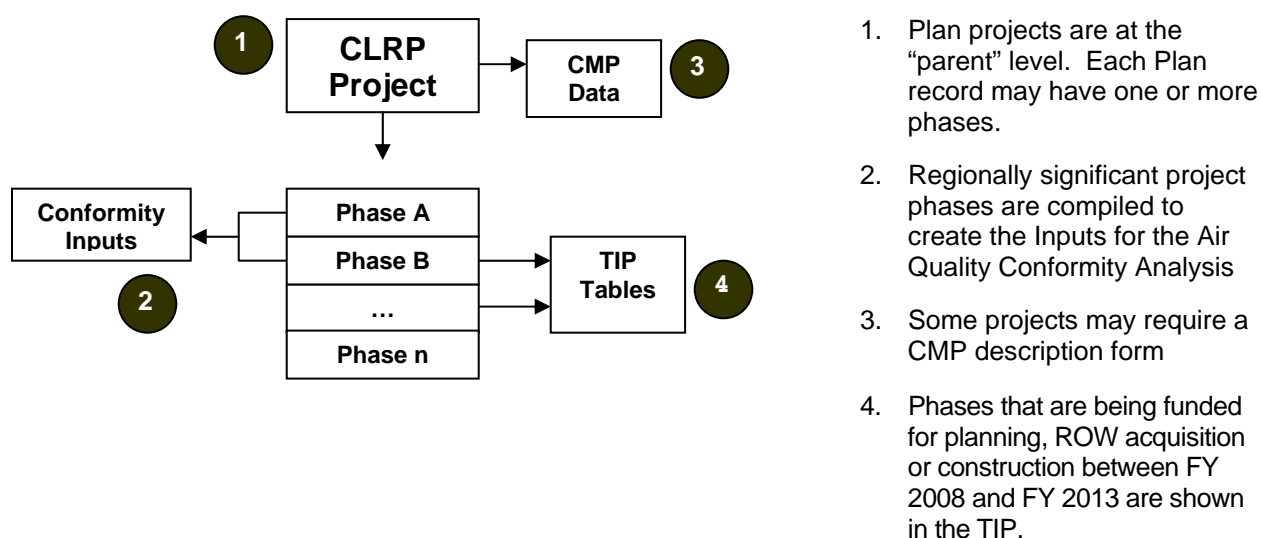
1

CLRP Project

CMP Data

3

Conformity Inputs

2

Phase A

Phase B

…

Phase n

TIP Tables

4

1. Plan projects are at the "parent" level. Each Plan record may have one or more phases.

2. Regionally significant project phases are compiled to create the Inputs for the Air Quality Conformity Analysis

3. Some projects may require a CMP description form

4. Phases that are being funded for planning, ROW acquisition or construction between FY 2008 and FY 2013 are shown in the TIP.